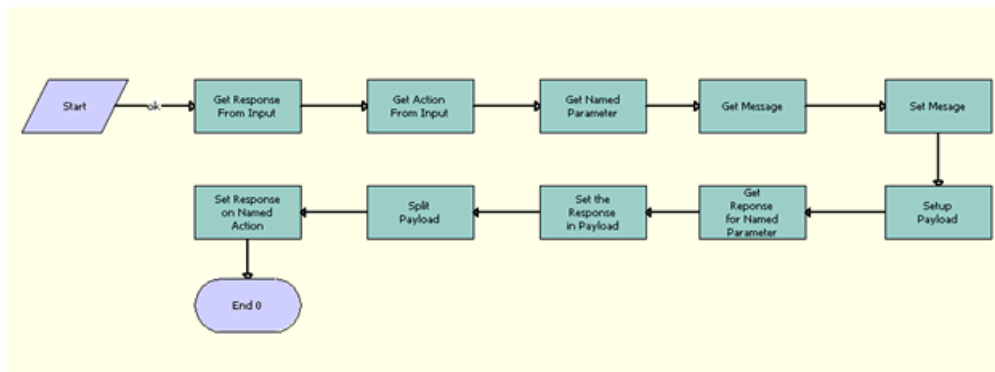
Start

ok

Get Response From Input

Get Action From Input

Get Named Parameter

Get Message

Set Mesage

Setup Payload

Get Reponse for Named Parameter

Set the Response in Payload

Split Payload

Set Response on Named Action

End 0